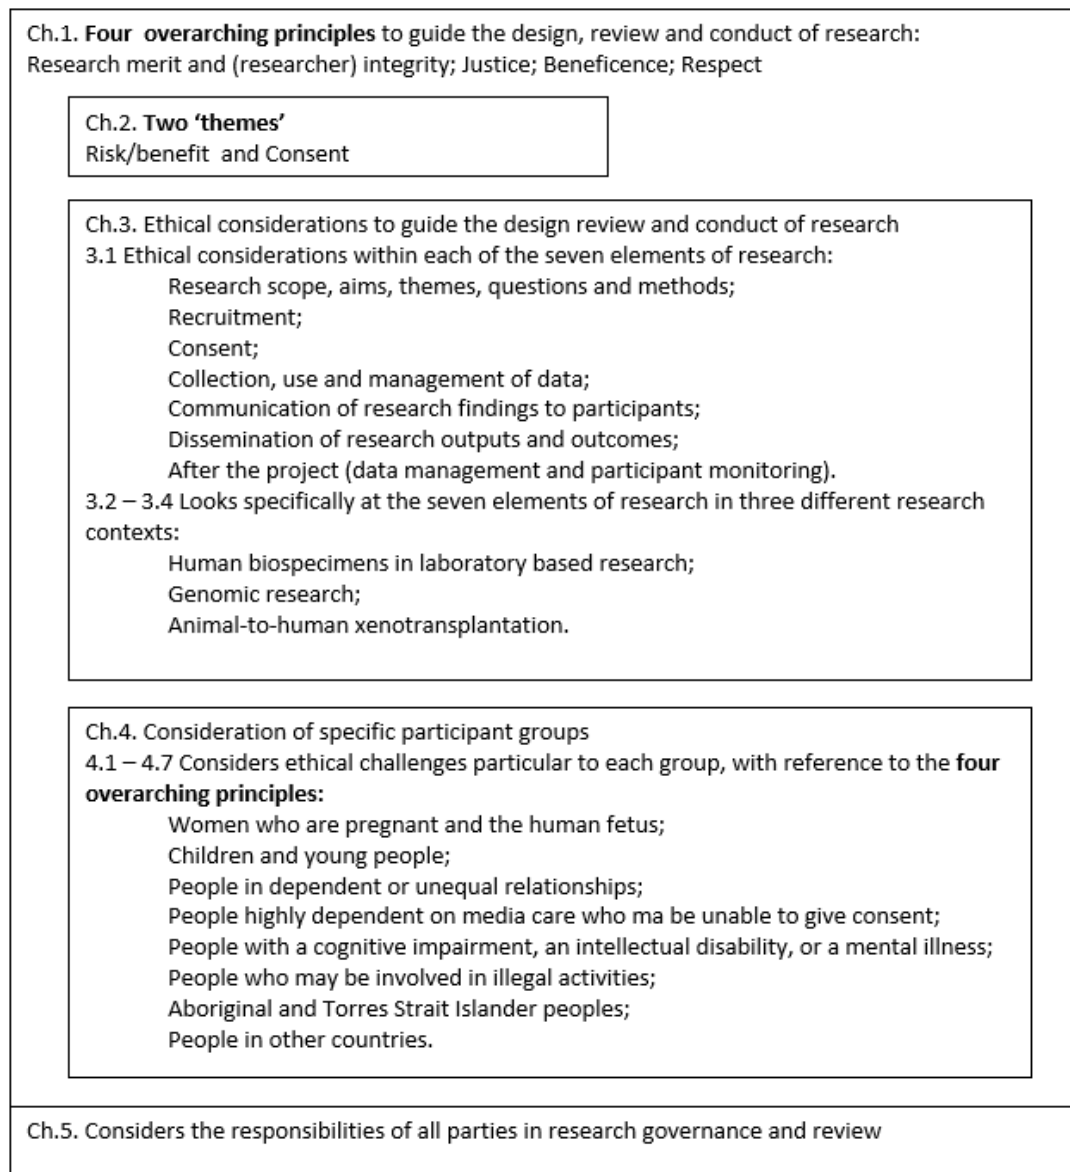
Ch.1. Four overarching principles to guide the design, review and conduct of research: Research merit and (researcher) integrity; Justice; Beneficence; Respect

Ch.2. Two 'themes'
Risk/benefit and Consent

Ch.3. Ethical considerations to guide the design review and conduct of research
3.1 Ethical considerations within each of the seven elements of research:
Research scope, aims, themes, questions and methods;
Recruitment;
Consent;
Collection, use and management of data;
Communication of research findings to participants;
Dissemination of research outputs and outcomes;
After the project (data management and participant monitoring).
3.2 – 3.4 Looks specifically at the seven elements of research in three different research contexts:
Human biospecimens in laboratory based research;
Genomic research;
Animal-to-human xenotransplantation.

Ch.4. Consideration of specific participant groups
4.1 – 4.7 Considers ethical challenges particular to each group, with reference to the four overarching principles:
Women who are pregnant and the human fetus;
Children and young people;
People in dependent or unequal relationships;
People highly dependent on media care who ma be unable to give consent;
People with a cognitive impairment, an intellectual disability, or a mental illness;
People who may be involved in illegal activities;
Aboriginal and Torres Strait Islander peoples;
People in other countries.

Ch.5. Considers the responsibilities of all parties in research governance and review